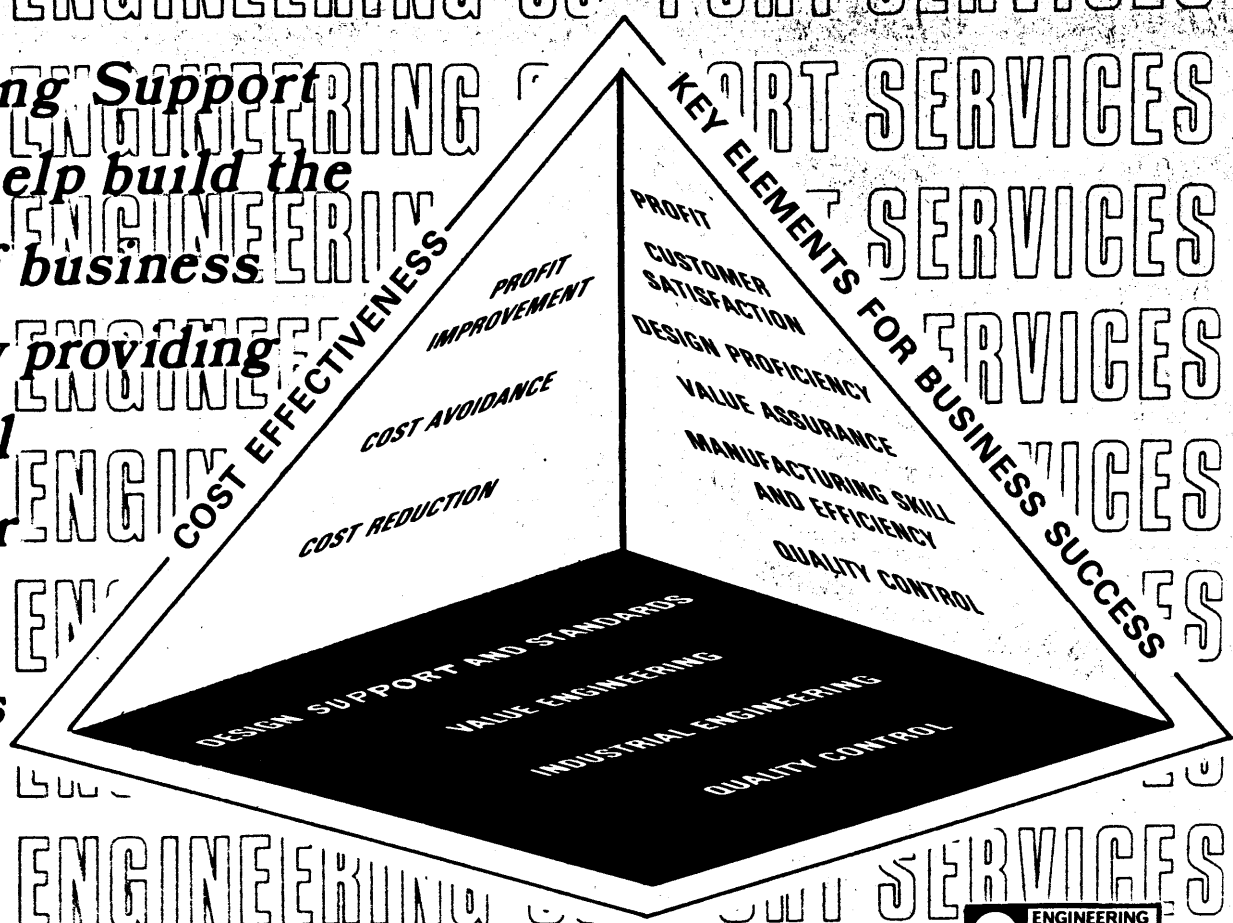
ENGINEERING SUPPORT SERVICES

ng Support ENGINEERING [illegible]ORT SERVICES

elp build the ENGINEERIN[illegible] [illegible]T SERVICES

business

providing ENGINE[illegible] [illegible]ERVICES

l ENGIN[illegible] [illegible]VICES

r

EN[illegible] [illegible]ES

s

ENGINEERING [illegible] SERVICES

COST EFFECTIVENESS

PROFIT IMPROVEMENT

COST AVOIDANCE

COST REDUCTION

KEY ELEMENTS FOR BUSINESS SUCCESS

PROFIT

CUSTOMER SATISFACTION

DESIGN PROFICIENCY

VALUE ASSURANCE

MANUFACTURING SKILL AND EFFICIENCY

QUALITY CONTROL

DESIGN SUPPORT AND STANDARDS

VALUE ENGINEERING

INDUSTRIAL ENGINEERING

QUALITY CONTROL

ENGINEERING